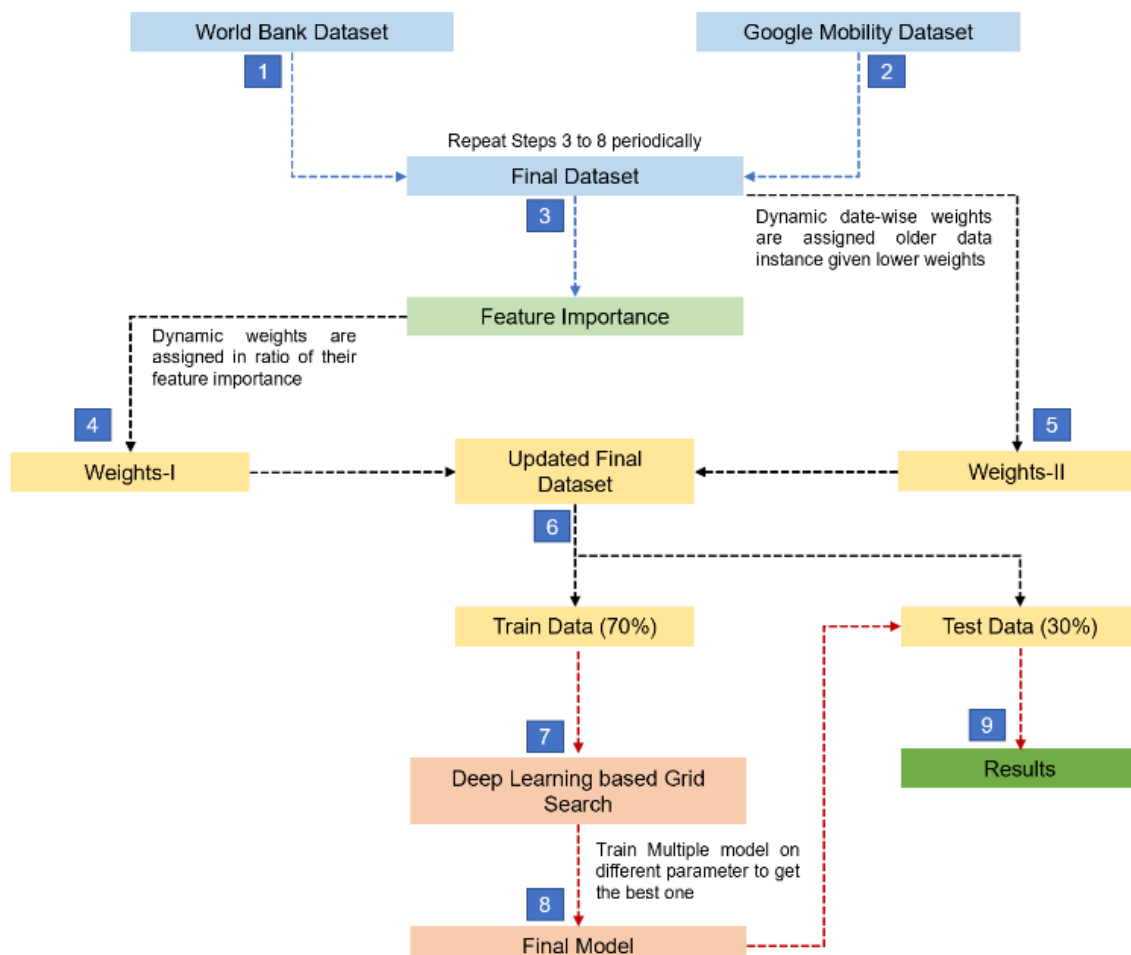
World Bank Dataset

Google Mobility Dataset

1

2

Repeat Steps 3 to 8 periodically

Final Dataset

3

Dynamic date-wise weights are assigned older data instance given lower weights

Feature Importance

Dynamic weights are assigned in ratio of their feature importance

4

5

Weights-I

Updated Final Dataset

Weights-II

6

Train Data (70%)

Test Data (30%)

7

9

Deep Learning based Grid Search

Results

Train Multiple model on different parameter to get the best one

8

Final Model